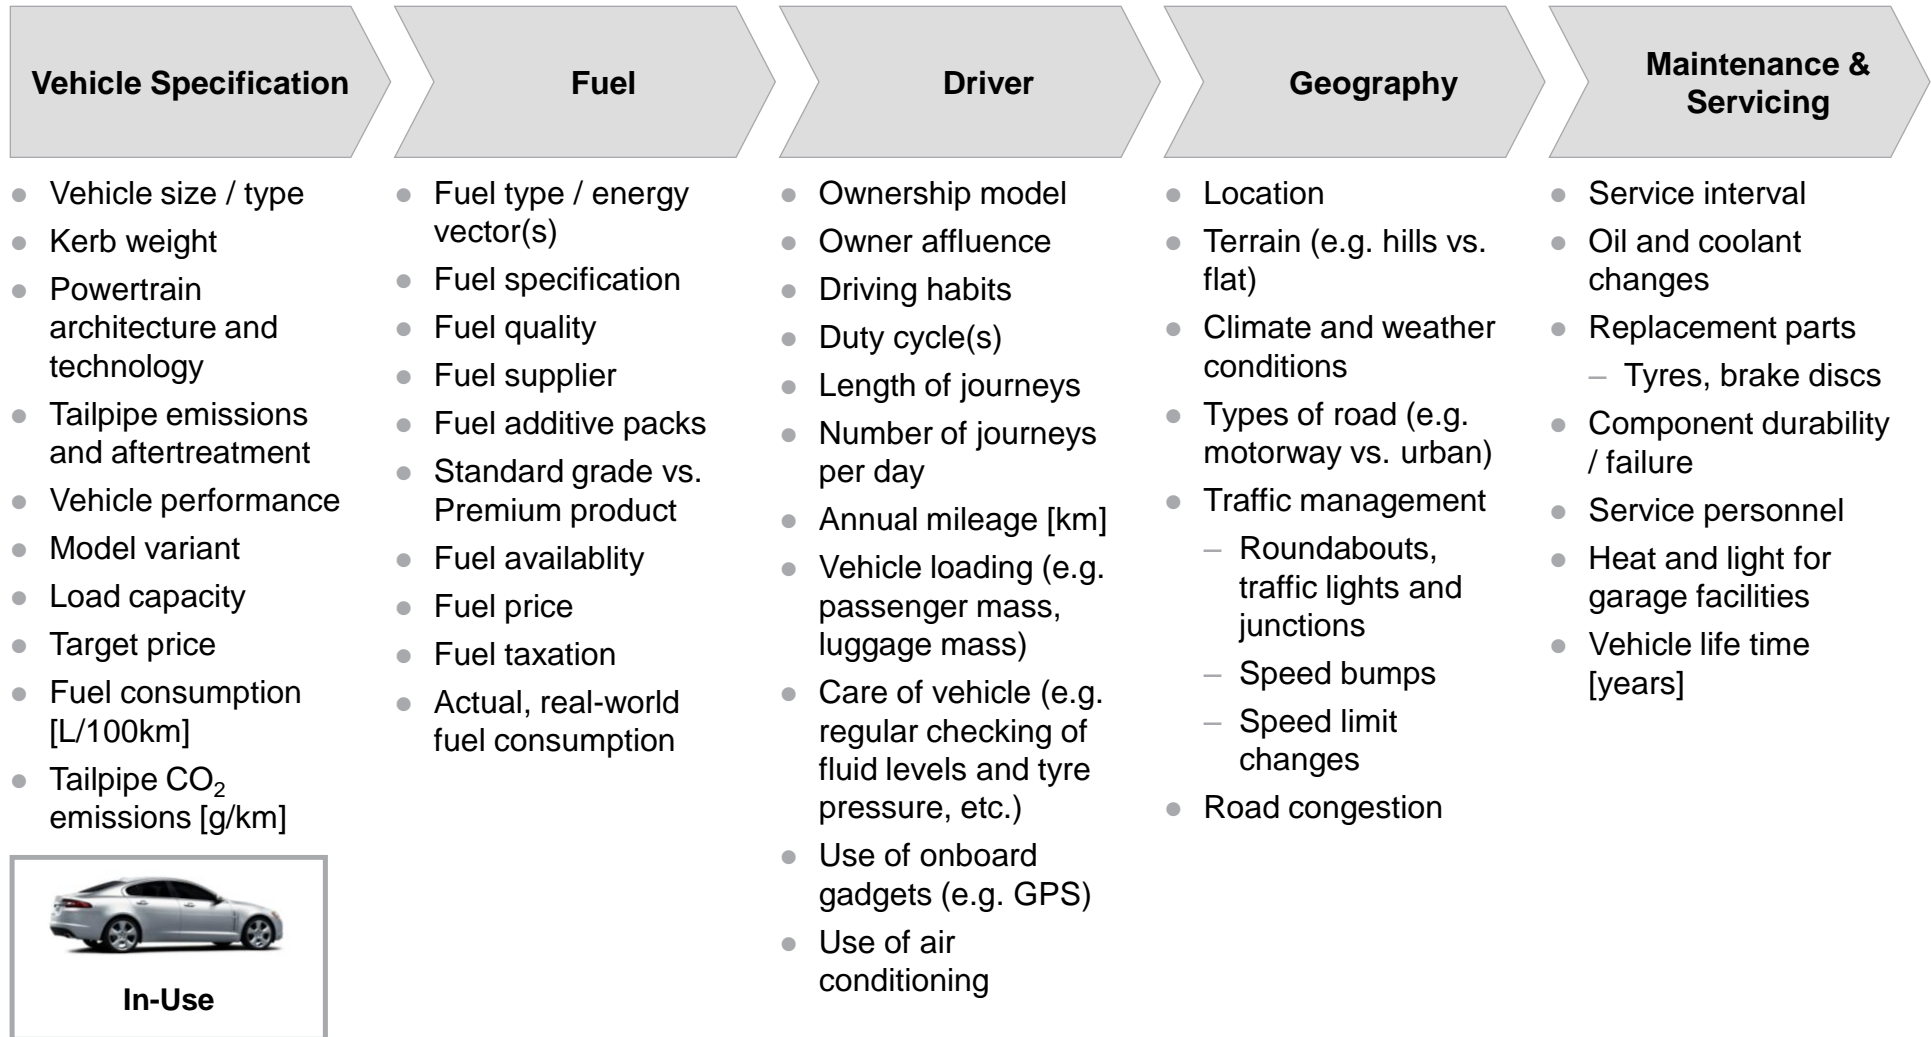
Vehicle Specification

- Vehicle size / type
- Kerb weight
- Powertrain architecture and technology
- Tailpipe emissions and aftertreatment
- Vehicle performance
- Model variant
- Load capacity
- Target price
- Fuel consumption [L/100km]
- Tailpipe $CO_2$ emissions [g/km]

In-Use

Fuel

- Fuel type / energy vector(s)
- Fuel specification
- Fuel quality
- Fuel supplier
- Fuel additive packs
- Standard grade vs. Premium product
- Fuel availablity
- Fuel price
- Fuel taxation
- Actual, real-world fuel consumption

Driver

- Ownership model
- Owner affluence
- Driving habits
- Duty cycle(s)
- Length of journeys
- Number of journeys per day
- Annual mileage [km]
- Vehicle loading (e.g. passenger mass, luggage mass)
- Care of vehicle (e.g. regular checking of fluid levels and tyre pressure, etc.)
- Use of onboard gadgets (e.g. GPS)
- Use of air conditioning

Geography

- Location
- Terrain (e.g. hills vs. flat)
- Climate and weather conditions
- Types of road (e.g. motorway vs. urban)
- Traffic management
  – Roundabouts, traffic lights and junctions
  – Speed bumps
  – Speed limit changes
- Road congestion

Maintenance & Servicing

- Service interval
- Oil and coolant changes
- Replacement parts
  – Tyres, brake discs
- Component durability / failure
- Service personnel
- Heat and light for garage facilities
- Vehicle life time [years]